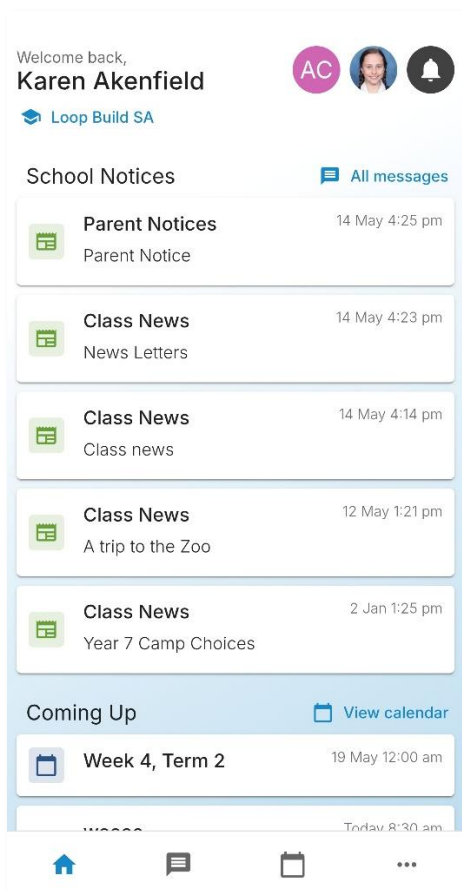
Welcome back,
Karen Akenfield

AC

Loop Build SA

School Notices

All messages

Parent Notices
14 May 4:25 pm
Parent Notice

Class News
14 May 4:23 pm
News Letters

Class News
14 May 4:14 pm
Class news

Class News
12 May 1:21 pm
A trip to the Zoo

Class News
2 Jan 1:25 pm
Year 7 Camp Choices

Coming Up

View calendar

Week 4, Term 2
19 May 12:00 am

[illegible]
Today 8:30 am